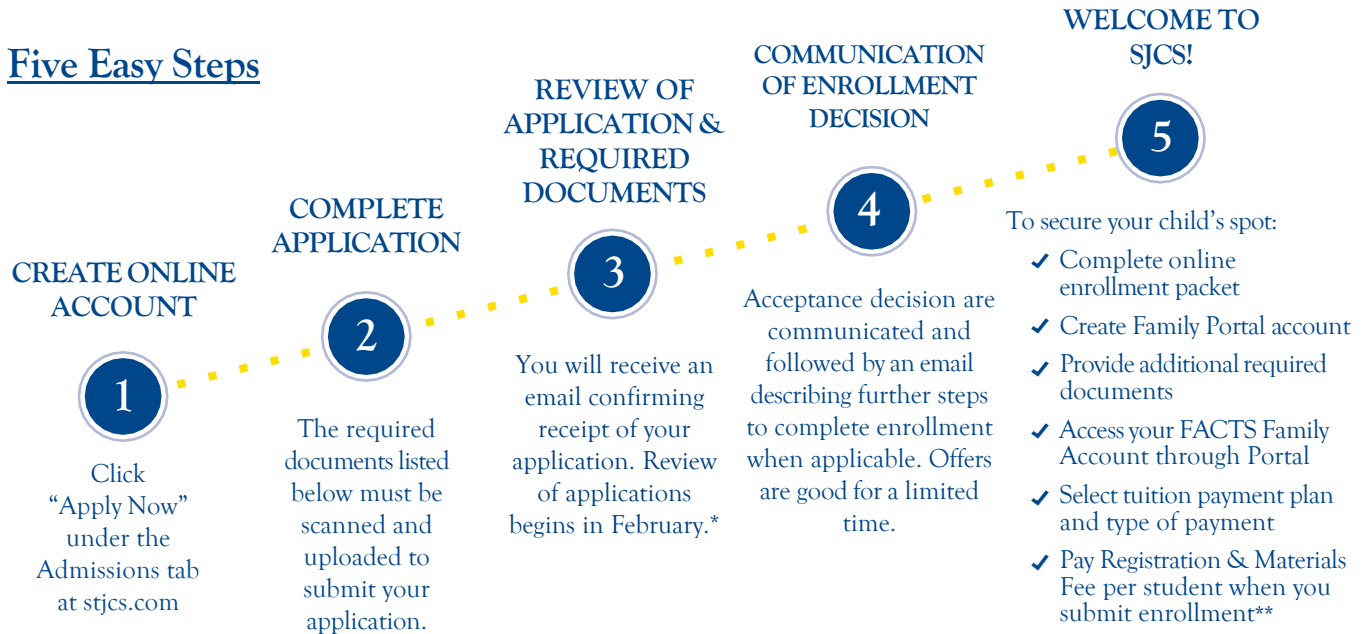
Five Easy Steps

CREATE ONLINE ACCOUNT

1

Click "Apply Now" under the Admissions tab at stjcs.com

COMPLETE APPLICATION

2

The required documents listed below must be scanned and uploaded to submit your application.

REVIEW OF APPLICATION & REQUIRED DOCUMENTS

3

You will receive an email confirming receipt of your application. Review of applications begins in February.*

COMMUNICATION OF ENROLLMENT DECISION

4

Acceptance decision are communicated and followed by an email describing further steps to complete enrollment when applicable. Offers are good for a limited time.

WELCOME TO SJCS!

5

To secure your child's spot:

✓ Complete online enrollment packet
✓ Create Family Portal account
✓ Provide additional required documents
✓ Access your FACTS Family Account through Portal
✓ Select tuition payment plan and type of payment
✓ Pay Registration & Materials Fee per student when you submit enrollment**